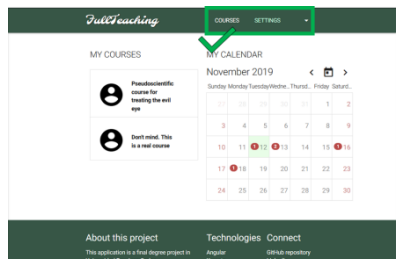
FullTeaching

COURSES SETTINGS

MY COURSES

Pseudoscientific course for treating the evil eye

Don't mind. This is a real course

MY CALENDAR

November 2019

| Sunday | Monday | Tuesday | Wedne... | Thursd... | Friday | Saturd... |
|---|---|---|---|---|---|---|
| 27 | 28 | 29 | 30 | 31 | 1 | 2 |
| 3 | 4 | 5 | 6 | 7 | 8 | 9 |
| 10 | 11 | 1 12 | 2 13 | 14 | 15 | 1 16 |
| 17 | 1 18 | 19 | 20 | 21 | 22 | 23 |
| 24 | 25 | 26 | 27 | 28 | 29 | 30 |

About this project

This application is a final degree project in

Technologies

Angular

Connect

GitHub repository